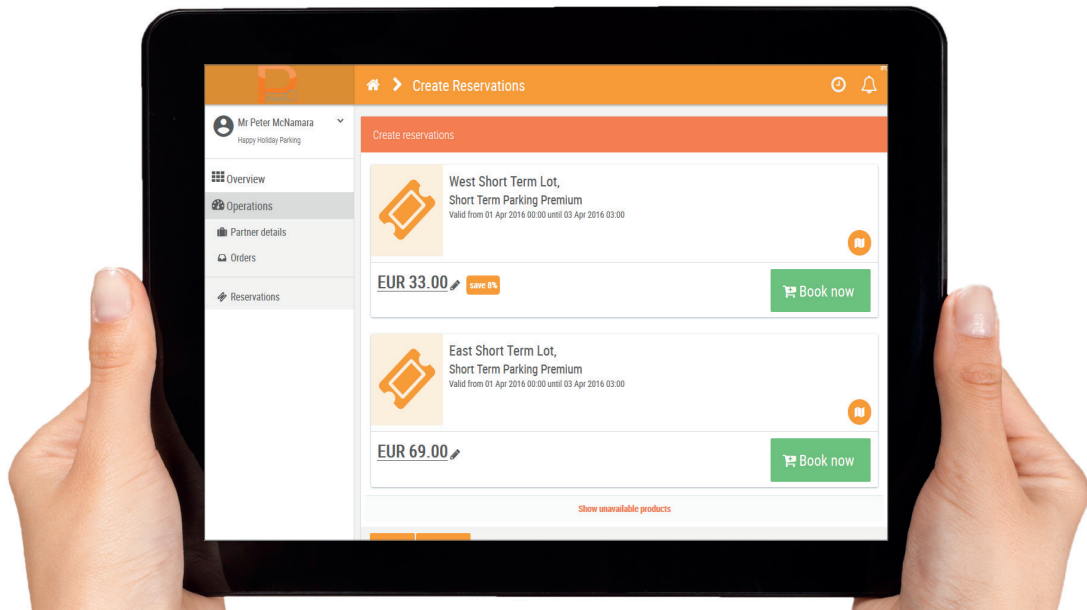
Create Reservations

Mr Peter McNamara
Happy Holiday Parking

Overview
Operations
Partner details
Orders
Reservations

Create reservations

West Short Term Lot,
Short Term Parking Premium
Valid from 01 Apr 2016 00:00 until 03 Apr 2016 03:00

EUR 33.00 save 8%
Book now

East Short Term Lot,
Short Term Parking Premium
Valid from 01 Apr 2016 00:00 until 03 Apr 2016 03:00

EUR 69.00
Book now

Show unavailable products